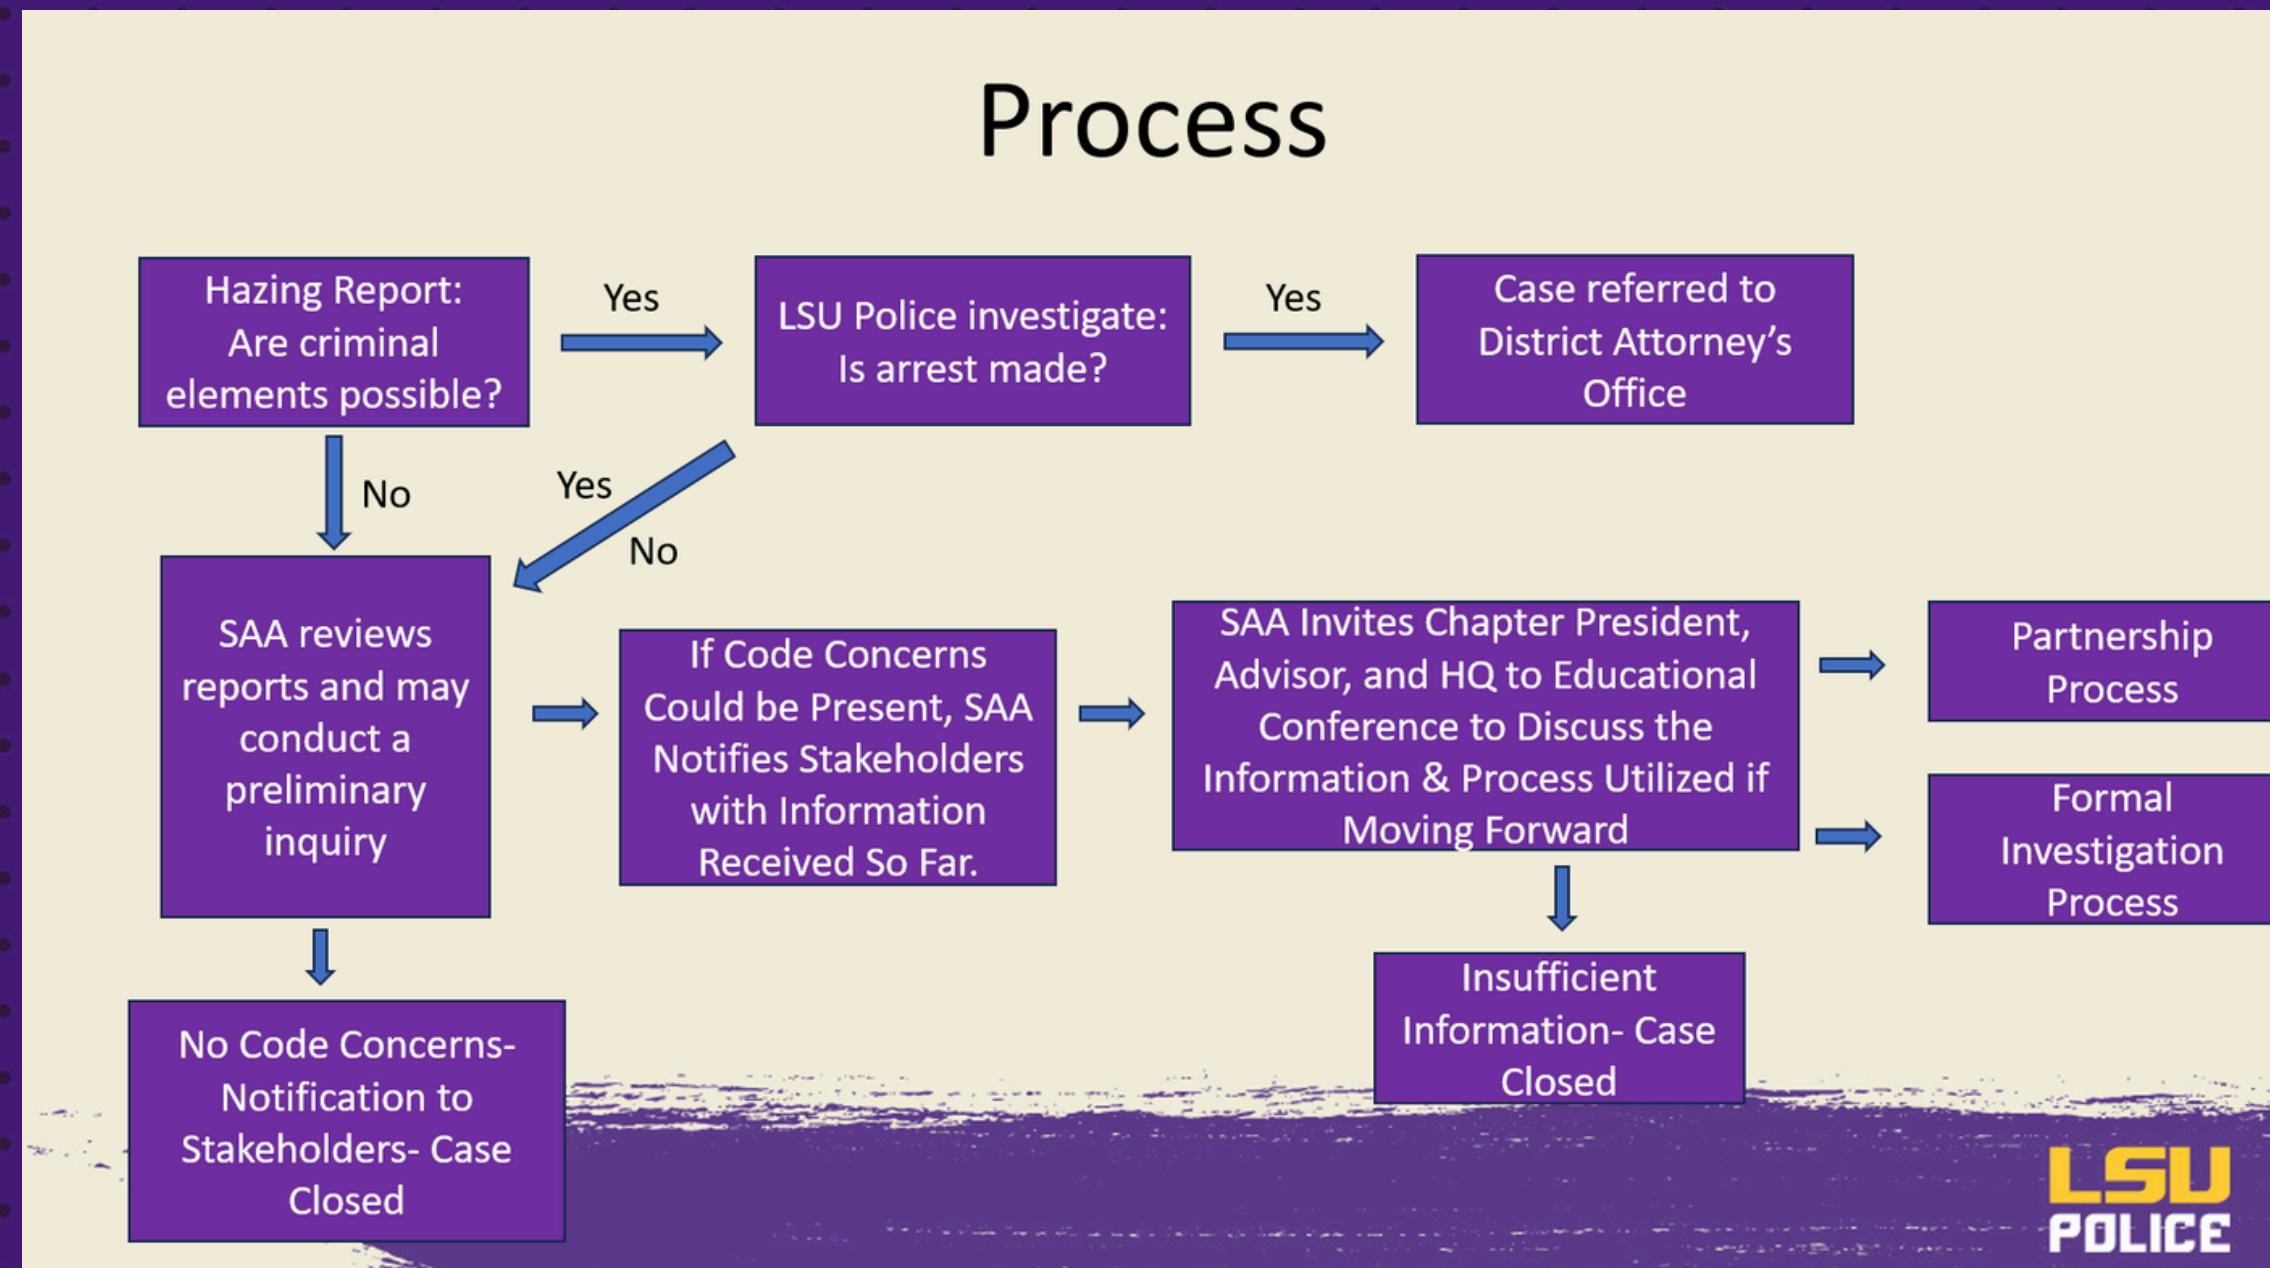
Process

Hazing Report: Are criminal elements possible?

Yes

LSU Police investigate: Is arrest made?

Yes

Case referred to District Attorney's Office

No

Yes

No

SAA reviews reports and may conduct a preliminary inquiry

If Code Concerns Could be Present, SAA Notifies Stakeholders with Information Received So Far.

SAA Invites Chapter President, Advisor, and HQ to Educational Conference to Discuss the Information & Process Utilized if Moving Forward

Partnership Process

Formal Investigation Process

Insufficient Information- Case Closed

No Code Concerns- Notification to Stakeholders- Case Closed

LSU POLICE